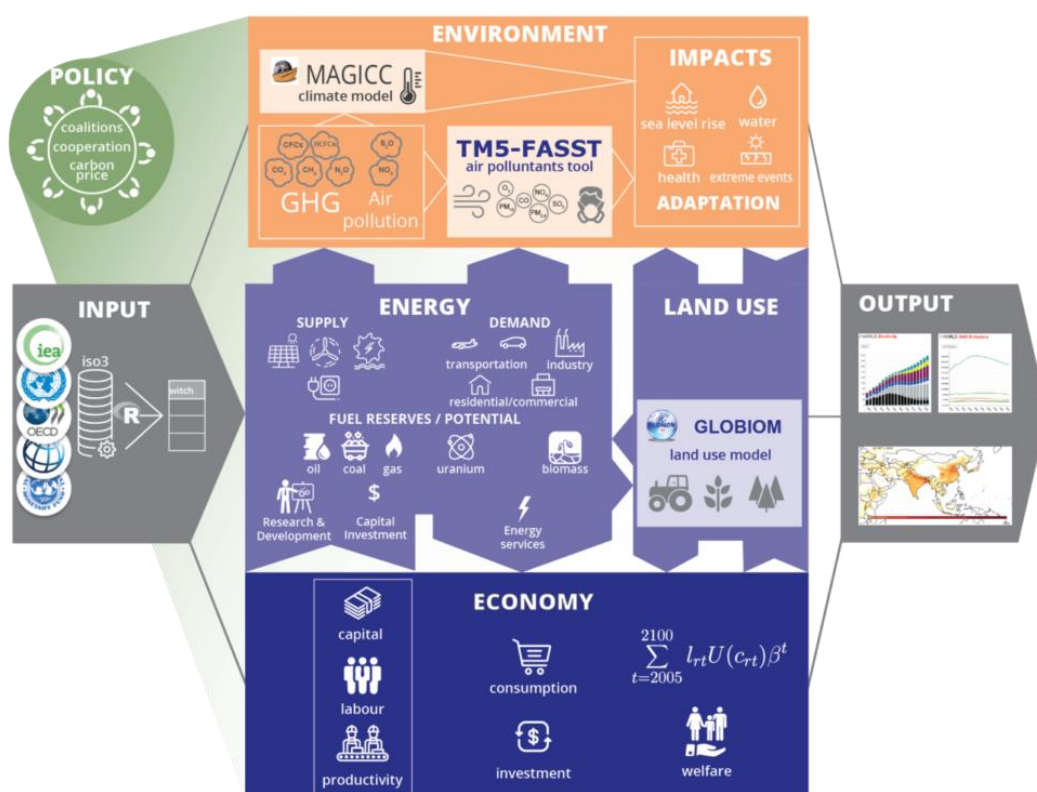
POLICY
coalitions
cooperation
carbon price

ENVIRONMENT
MAGICC
climate model

CFCs HCFCs
$CO_2$ $CH_4$ $N_2O$
$S_2O$
$NO_x$
GHG
Air pollution

TM5-FASST
air pollutants tool
$O_3$ $CO$ $NO_x$ $PM_{10}$ $PM_{2.5}$ $SO_2$

IMPACTS
sea level rise
water
health
extreme events
ADAPTATION

INPUT
iea
OECD
iso3
R
witch

ENERGY
SUPPLY
DEMAND
transportation
industry
residential/commercial
FUEL RESERVES / POTENTIAL
oil
coal
gas
uranium
biomass
Research & Development
$
Capital Investment
Energy services

LAND USE
GLOBIOM
land use model

OUTPUT

ECONOMY
capital
labour
productivity
consumption
investment
$\sum_{t=2005}^{2100} l_{rt}U(c_{rt})\beta^t$
welfare